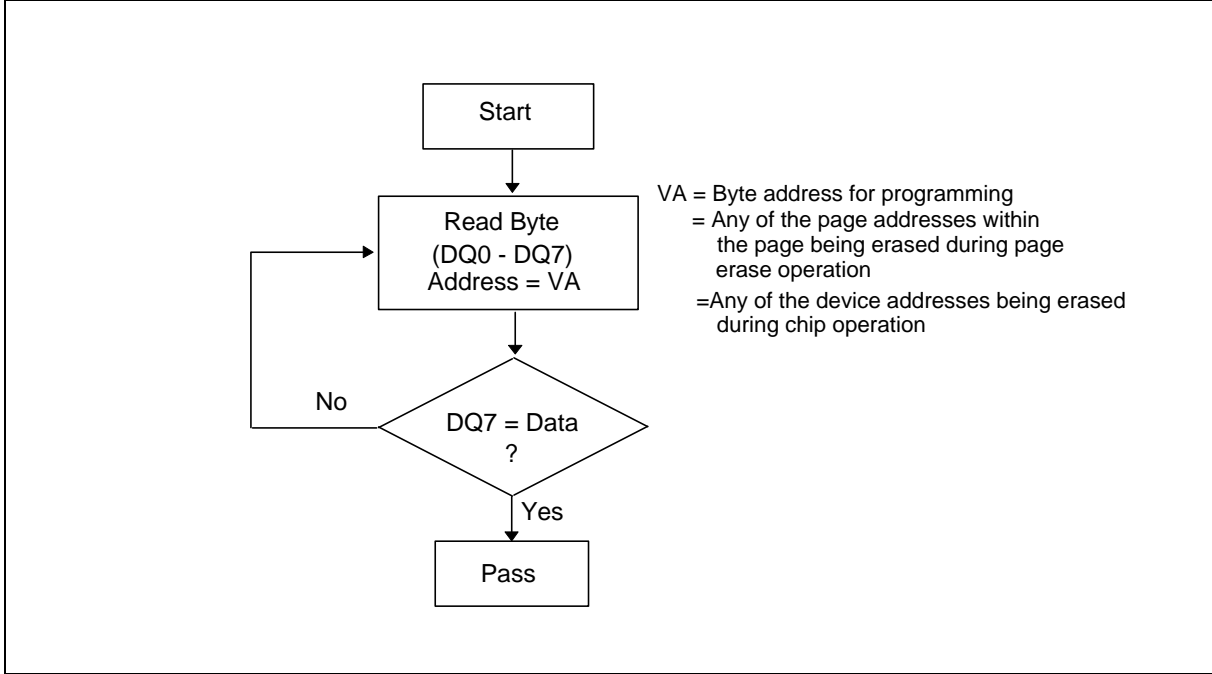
Start

Read Byte
(DQ0 - DQ7)
Address = VA

VA = Byte address for programming
= Any of the page addresses within the page being erased during page erase operation
=Any of the device addresses being erased during chip operation

No

DQ7 = Data
?

Yes

Pass